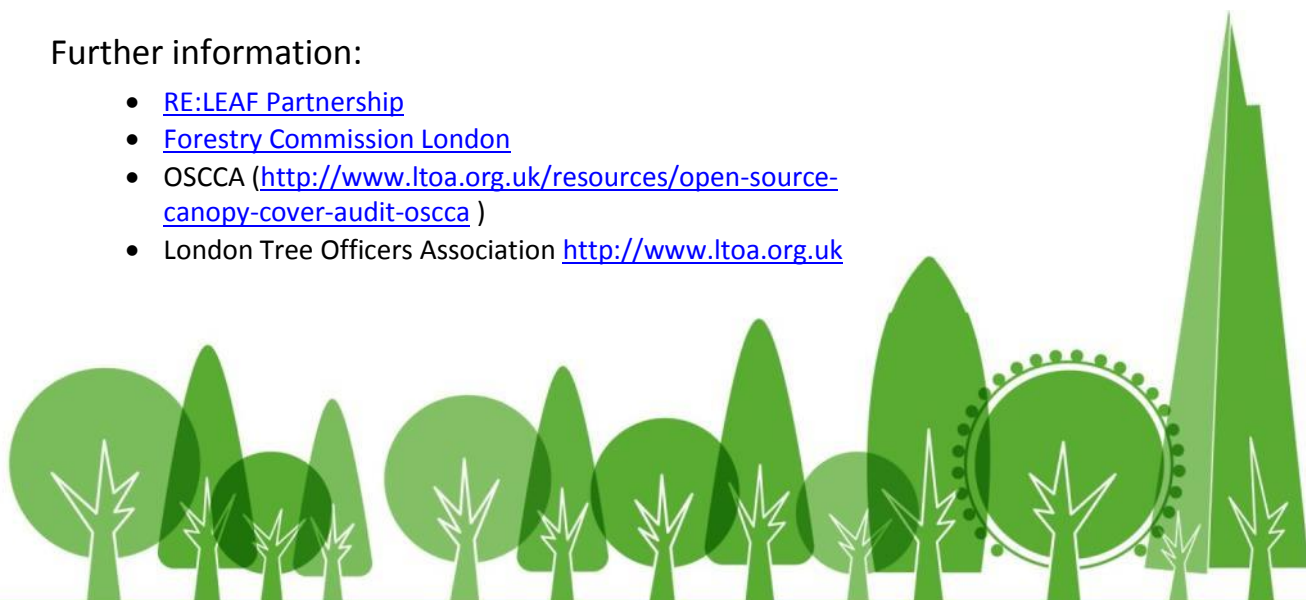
Further information:

- RE:LEAF Partnership
- Forestry Commission London
- OSCCA (http://www.ltoa.org.uk/resources/open-source-canopy-cover-audit-oscca )
- London Tree Officers Association http://www.ltoa.org.uk